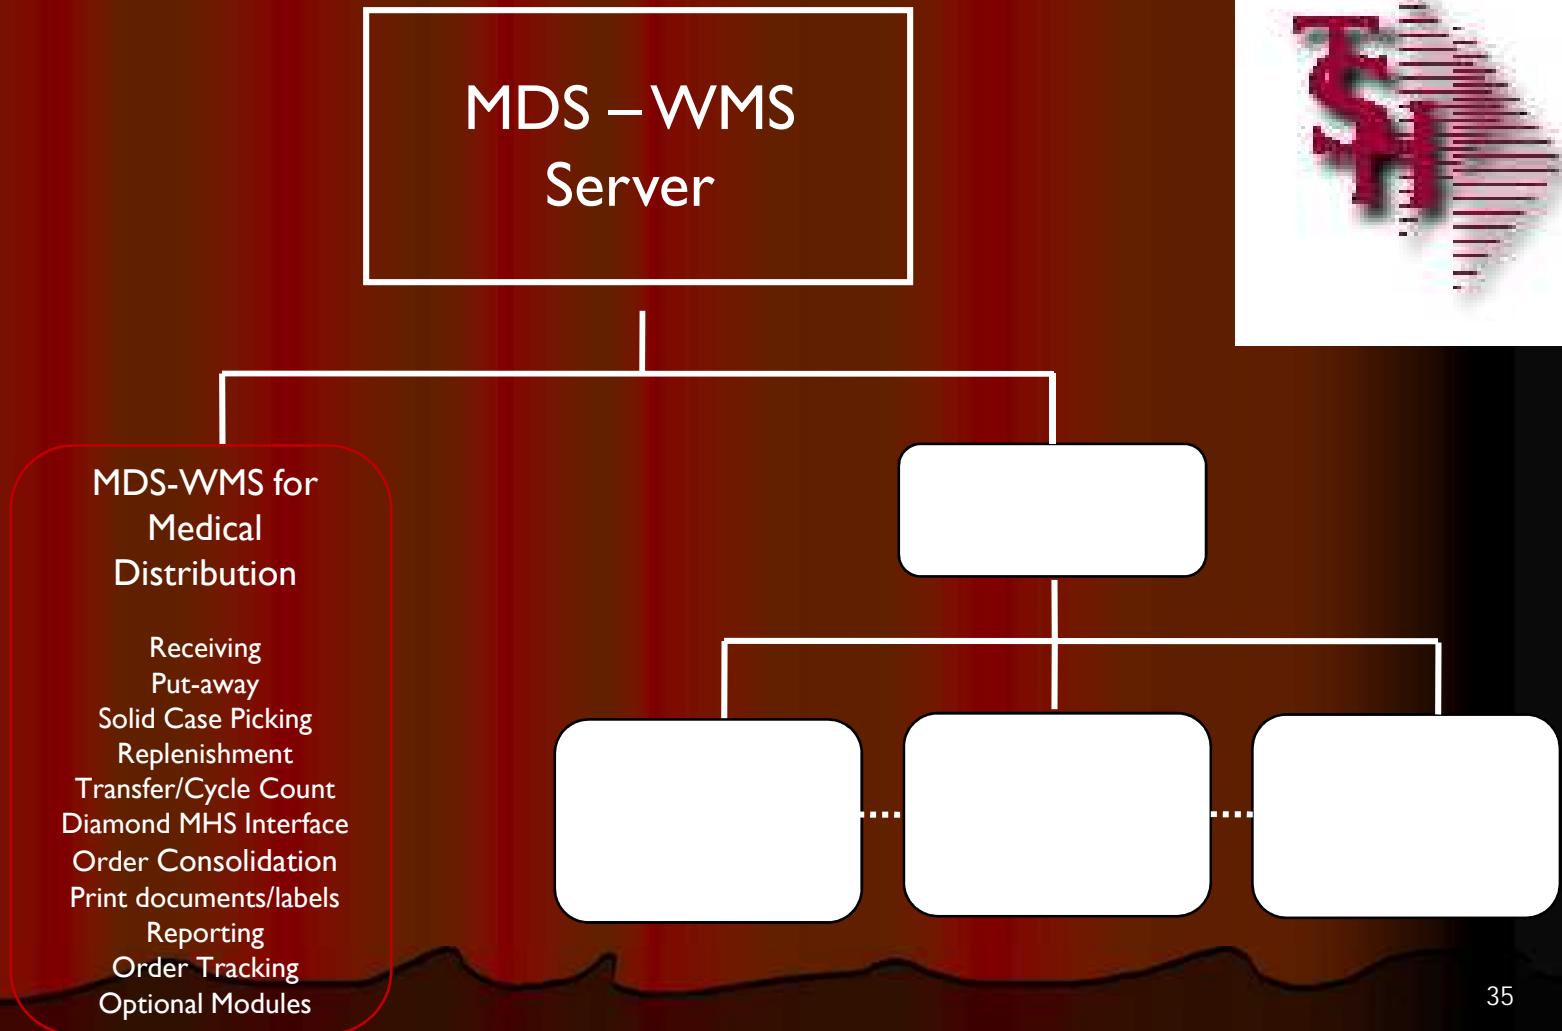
MDS – WMS Server

MDS-WMS for Medical Distribution

Receiving
Put-away
Solid Case Picking
Replenishment
Transfer/Cycle Count
Diamond MHS Interface
Order Consolidation
Print documents/labels
Reporting
Order Tracking
Optional Modules

35